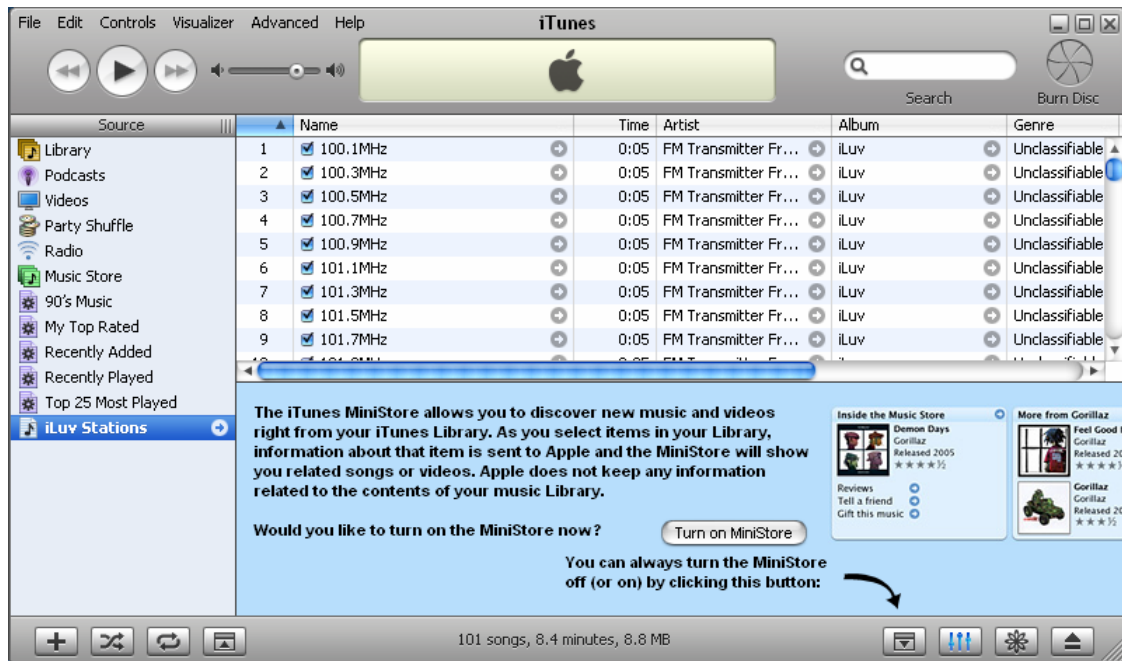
File Edit Controls Visualizer Advanced Help

iTunes

Search

Burn Disc

Source

Library
Podcasts
Videos
Party Shuffle
Radio
Music Store
90's Music
My Top Rated
Recently Added
Recently Played
Top 25 Most Played
iLuv Stations

| ▲ | Name | Time | Artist | Album | Genre |
|---|---|---|---|---|---|
| 1 | 100.1MHz | 0:05 | FM Transmitter Fr... | iLuv | Unclassifiable |
| 2 | 100.3MHz | 0:05 | FM Transmitter Fr... | iLuv | Unclassifiable |
| 3 | 100.5MHz | 0:05 | FM Transmitter Fr... | iLuv | Unclassifiable |
| 4 | 100.7MHz | 0:05 | FM Transmitter Fr... | iLuv | Unclassifiable |
| 5 | 100.9MHz | 0:05 | FM Transmitter Fr... | iLuv | Unclassifiable |
| 6 | 101.1MHz | 0:05 | FM Transmitter Fr... | iLuv | Unclassifiable |
| 7 | 101.3MHz | 0:05 | FM Transmitter Fr... | iLuv | Unclassifiable |
| 8 | 101.5MHz | 0:05 | FM Transmitter Fr... | iLuv | Unclassifiable |
| 9 | 101.7MHz | 0:05 | FM Transmitter Fr... | iLuv | Unclassifiable |

The iTunes MiniStore allows you to discover new music and videos right from your iTunes Library. As you select items in your Library, information about that item is sent to Apple and the MiniStore will show you related songs or videos. Apple does not keep any information related to the contents of your music Library.

Would you like to turn on the MiniStore now?

Turn on MiniStore

You can always turn the MiniStore off (or on) by clicking this button:

Inside the Music Store
Demon Days
Gorillaz
Released 2005
★★★★½
Reviews
Tell a friend
Gift this music

More from Gorillaz
Feel Good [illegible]
Gorillaz
Released 2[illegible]
Gorillaz
Gorillaz
Released 2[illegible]

101 songs, 8.4 minutes, 8.8 MB